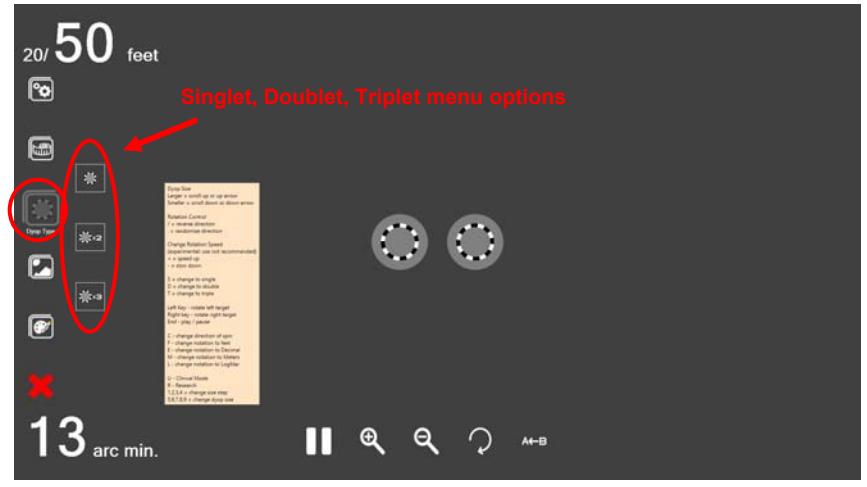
20/ 50 feet

Singlet, Doublet, Triplet menu options

Dyop Type

×2

×3

Dyop Size
Larger = scroll up or up arrow
Smaller = scroll down or down arrow

Rotation Control
/ = reverse direction
, = randomize direction

Change Rotation Speed
(experimental use not recommended)
+ = speed up
- = slow down

S = change to single
D = change to double
T = change to triple

Left Key - rotate left target
Right key - rotate right target
End - play / pause

C - change direction of spin
F - change notation to feet
E - change notation to Decimal
M - change notation to Meters
L - change notation to LogMar

U - Clinical Mode
R - Research
1,2,3,4 = change size step
5,6,7,8,9 = change dyop size

13 arc min.

A↔B